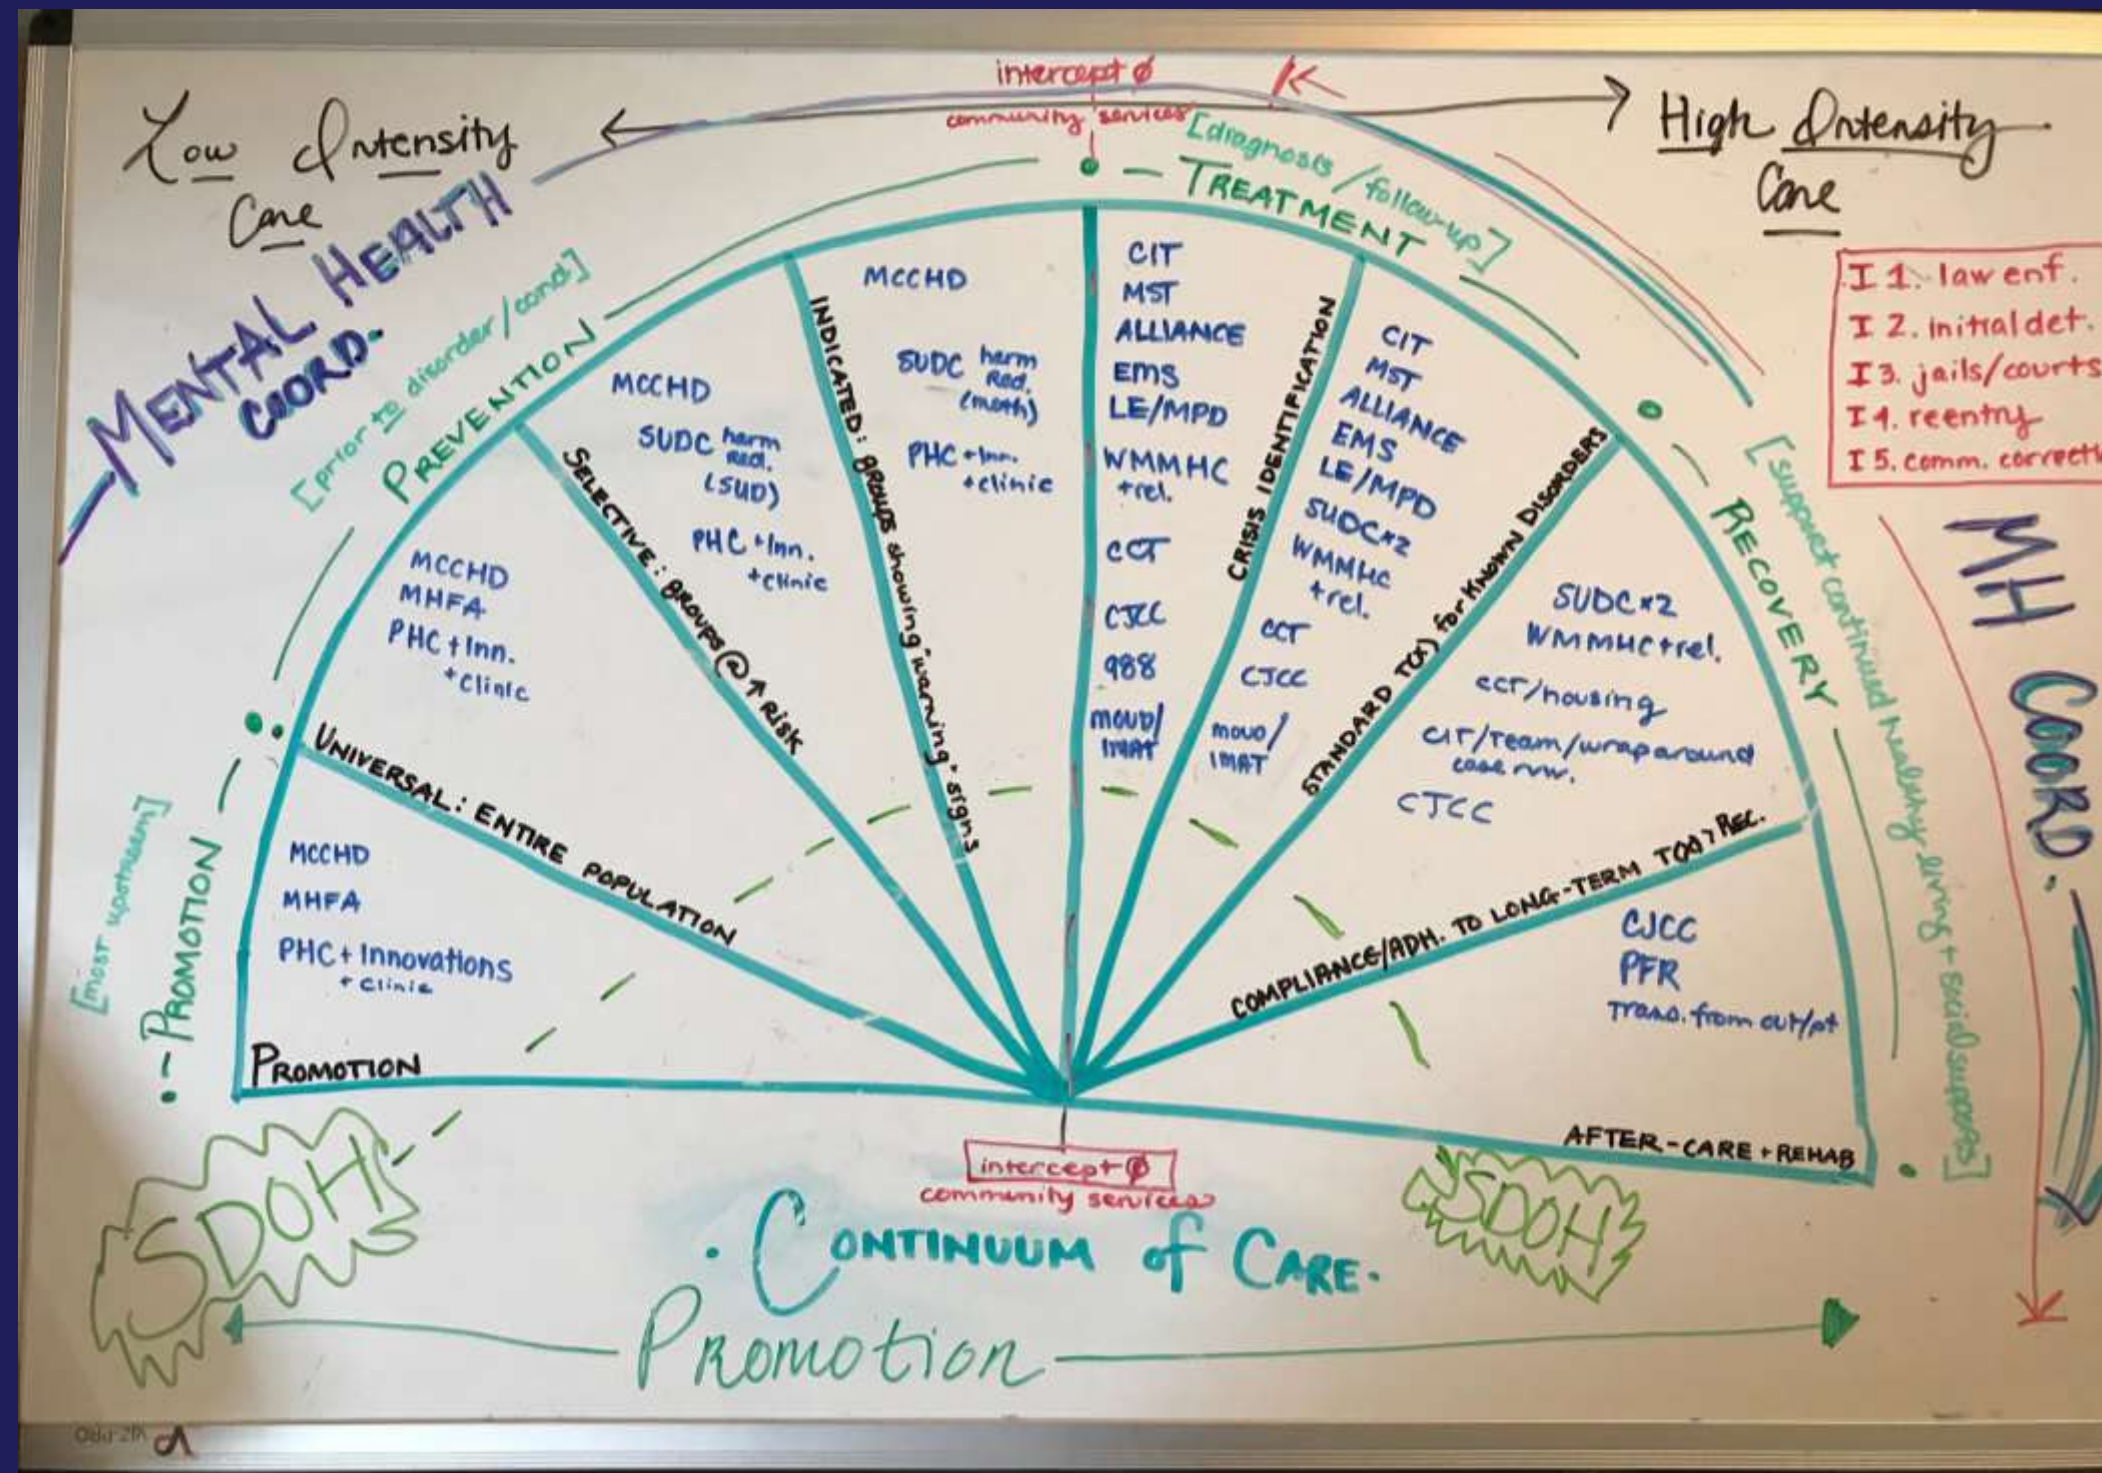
Low Intensity Care

intercept Ø
community services

High Intensity Care

I 1. law enf.
I 2. initial det.
I 3. jails/courts
I 4. reentry
I 5. comm. correcti

MENTAL HEALTH COORD.

[prior to disorder/cond]
PREVENTION

[diagnosis/follow-up]
TREATMENT

RECOVERY
[support continued healthy living + social supports]

MH COORD.

[most upstream]
PROMOTION

UNIVERSAL: ENTIRE POPULATION
SELECTIVE: GROUPS @ ↑ RISK
INDICATED: GROUPS SHOWING WARNING + SIGNS
CRISIS IDENTIFICATION
STANDARD TX) for KNOWN DISORDERS
COMPLIANCE/ADH. TO LONG-TERM TX (↑ REC.
AFTER-CARE + REHAB
PROMOTION

MCCHD
MHFA
PHC + Innovations
+ Clinic

MCCHD
MHFA
PHC + Inn.
+ Clinic

MCCHD
SUDC harm red. (SUD)
PHC + Inn.
+ Clinic

MCCHD
SUDC harm red. (meth)
PHC + Inn.
+ clinic

CIT
MST
ALLIANCE
EMS
LE/MPD
WMMHC + rel.
CCT
CJCC
988
MOUD/IMAT

CIT
MST
ALLIANCE
EMS
LE/MPD
SUDC x2
WMMHC + rel.
CCT
CJCC
MOUD/IMAT

SUDC x2
WMMHC + rel.
CCT/housing
CIT/team/wraparound case mw.
CJCC

CJCC
PFR
Trans. from out/pt

intercept Ø
community services

SDOH
SDOH

CONTINUUM of CARE.

Promotion